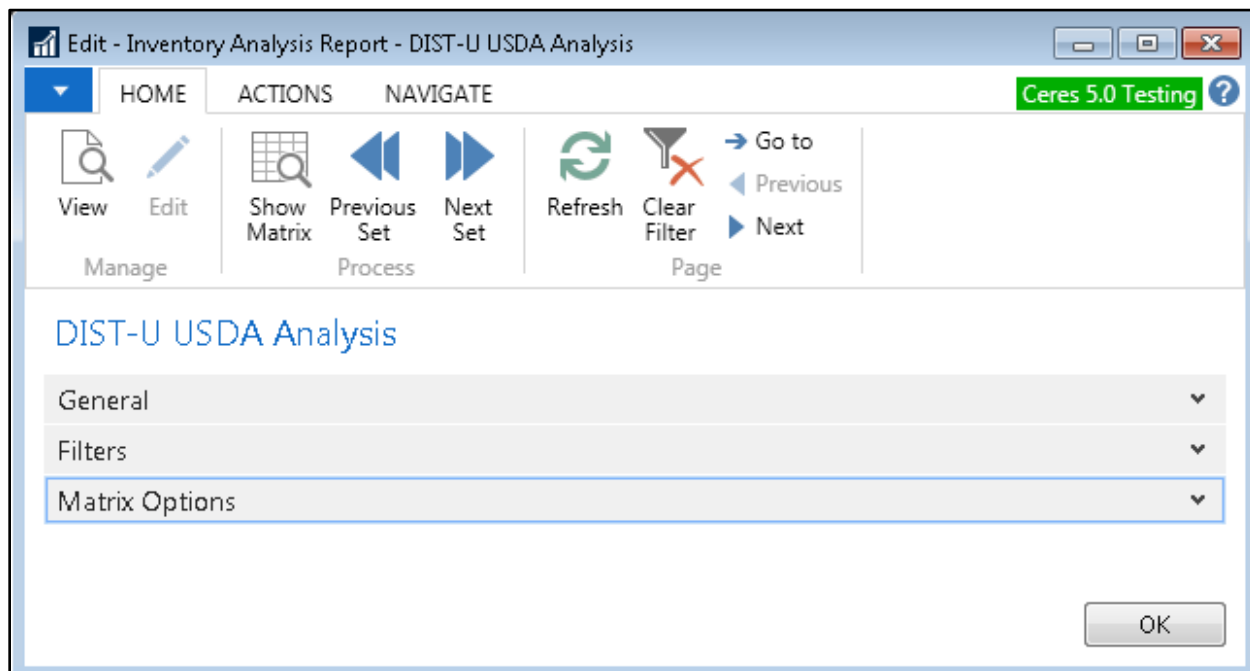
Edit - Inventory Analysis Report - DIST-U USDA Analysis

HOME
ACTIONS
NAVIGATE
Ceres 5.0 Testing

View
Edit
Manage

Show Matrix
Previous Set
Next Set
Process

Refresh
Clear Filter
Go to
Previous
Next
Page

DIST-U USDA Analysis

General
Filters
Matrix Options

OK